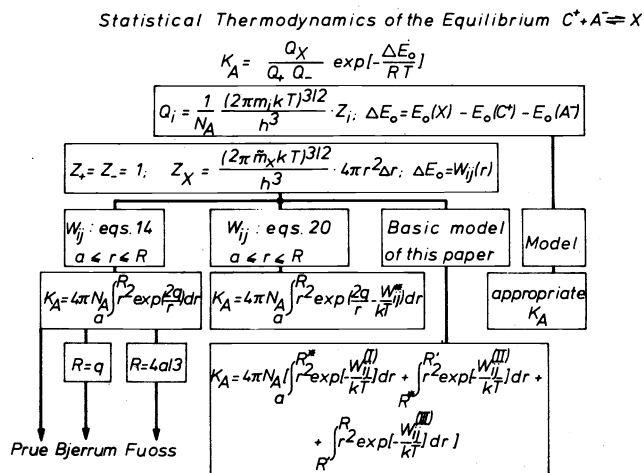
Statistical Thermodynamics of the Equilibrium $C^+ + A^- \rightleftharpoons X$

$K_A = \frac{Q_X}{Q_+ Q_-} \exp[-\frac{\Delta E_o}{RT}]$

$Q_i = \frac{1}{N_A} \frac{(2\pi m_i kT)^{3/2}}{h^3} \cdot Z_i; \; \Delta E_o = E_o(X) - E_o(C^+) - E_o(A^-)$

$Z_+ = Z_- = 1; \quad Z_X = \frac{(2\pi \tilde{m}_X kT)^{3/2}}{h^3} \cdot 4\pi r^2 \Delta r; \; \Delta E_o = W_{ij}(r)$

$W_{ij}$ : eqs. 14 $a \leq r \leq R$

$W_{ij}$ : eqs. 20 $a \leq r \leq R$

Basic model of this paper

Model

$K_A = 4\pi N_A \int_a^R r^2 \exp(\frac{2q}{r}) dr$

$K_A = 4\pi N_A \int_a^R r^2 \exp(\frac{2q}{r} - \frac{W_{ij}^*}{kT}) dr$

appropriate $K_A$

$R = q$

$R = 4a/3$

$K_A = 4\pi N_A [\int_a^{R^*} r^2 \exp[-\frac{W_{ij}^{(I)}}{kT}] dr + \int_{R^*}^{R'} r^2 \exp[-\frac{W_{ij}^{(II)}}{kT}] dr + \int_{R'}^{R} r^2 \exp[-\frac{W_{ij}^{(III)}}{kT}] dr ]$

Prue Bjerrum Fuoss